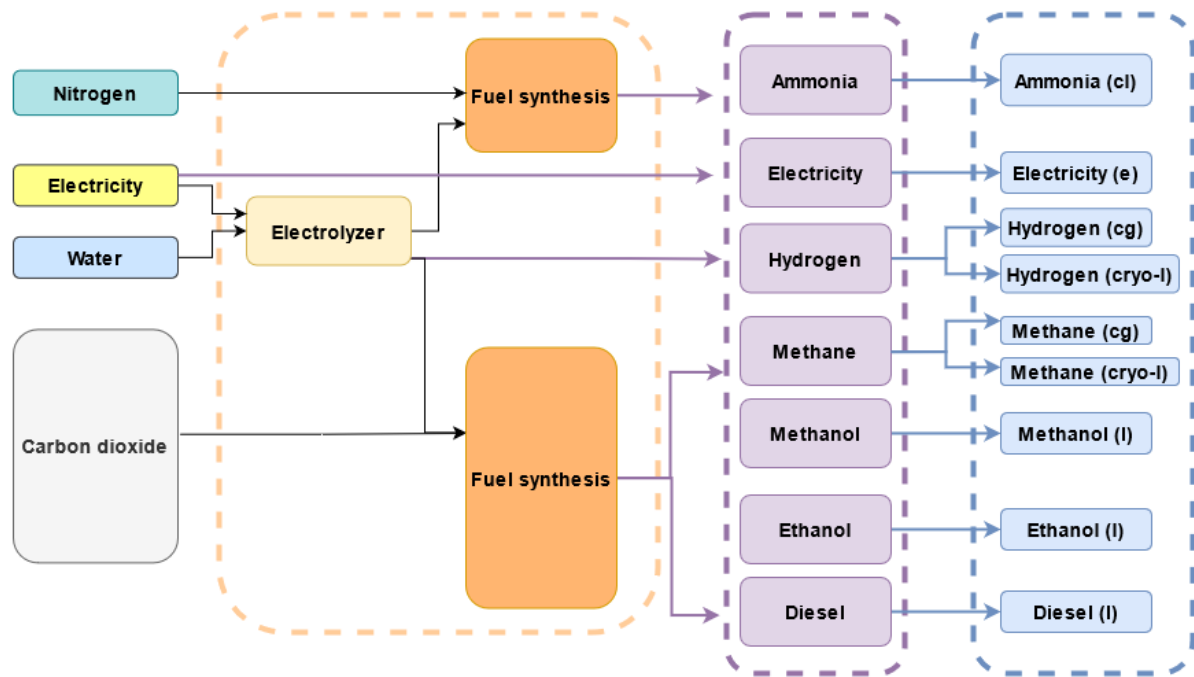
Nitrogen

Electricity

Water

Carbon dioxide

Electrolyzer

Fuel synthesis

Fuel synthesis

Ammonia

Electricity

Hydrogen

Methane

Methanol

Ethanol

Diesel

Ammonia (cl)

Electricity (e)

Hydrogen (cg)

Hydrogen (cryo-l)

Methane (cg)

Methane (cryo-l)

Methanol (l)

Ethanol (l)

Diesel (l)